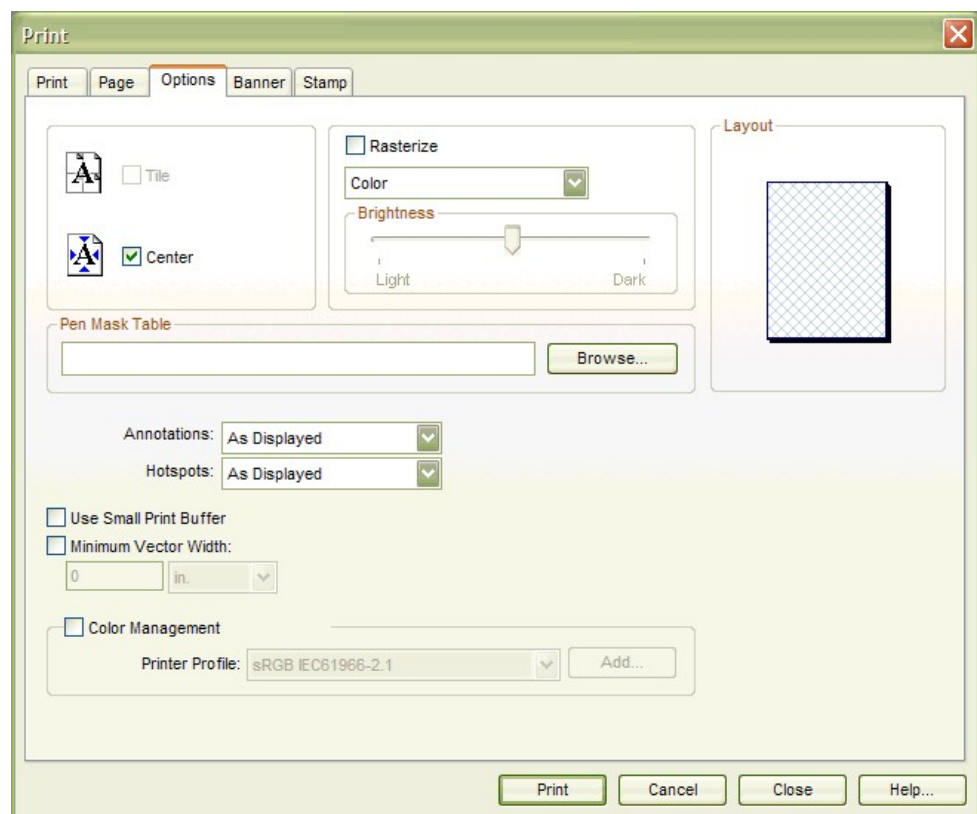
Print

Print | Page | Options | Banner | Stamp

Tile

Center

Rasterize

Color

Brightness

Light

Dark

Layout

Pen Mask Table

Browse...

Annotations: As Displayed

Hotspots: As Displayed

Use Small Print Buffer

Minimum Vector Width:

0

in.

Color Management

Printer Profile: sRGB IEC61966-2.1

Add...

Print

Cancel

Close

Help...